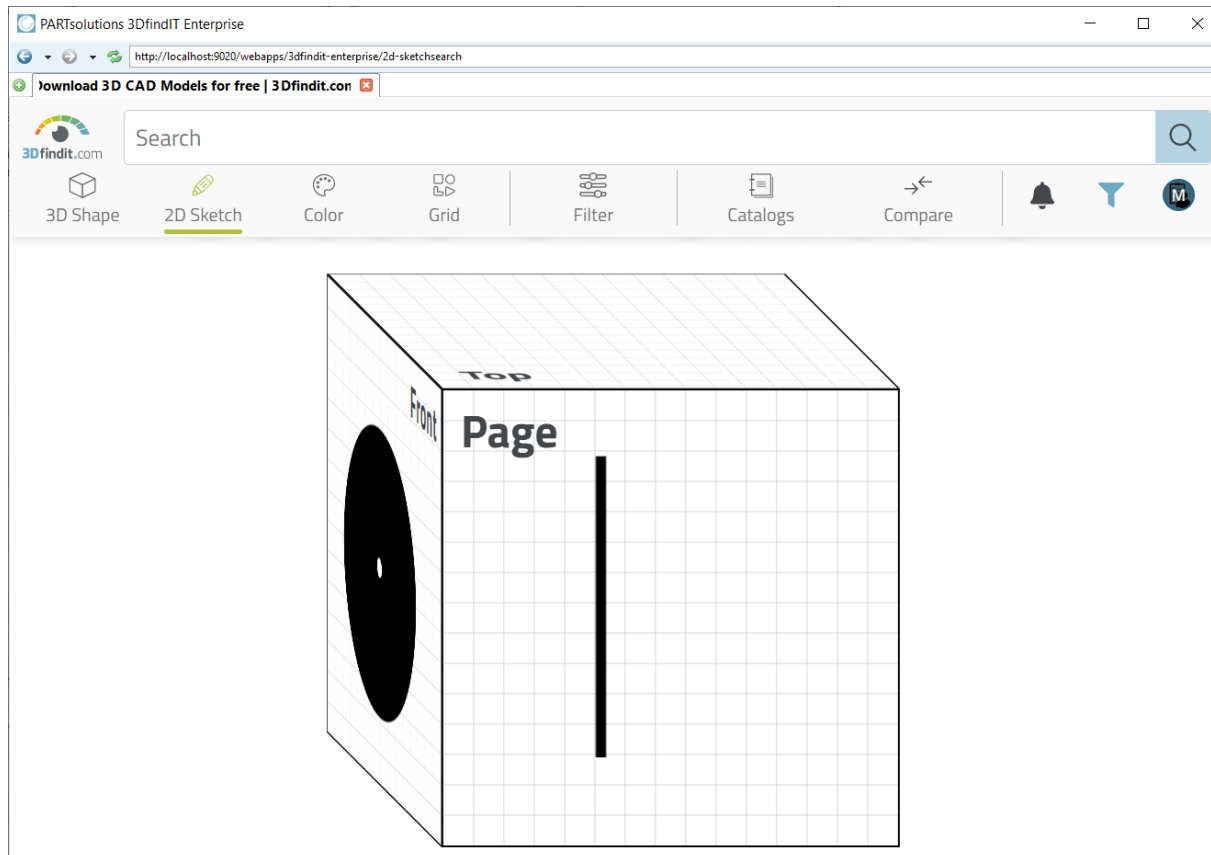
PARTsolutions 3DfindIT Enterprise

http://localhost:9020/webapps/3dfindit-enterprise/2d-sketchsearch

Download 3D CAD Models for free | 3Dfindit.con

3Dfindit.com

Search

3D Shape
2D Sketch
Color
Grid
Filter
Catalogs
Compare

M

Top
Front
Page